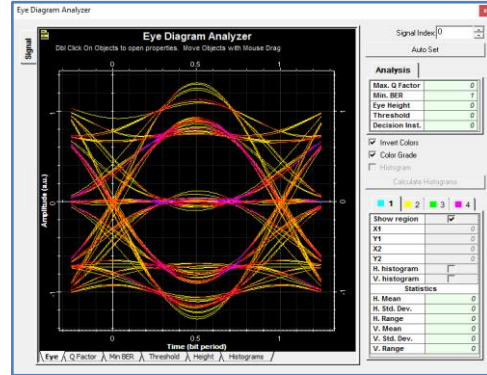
Eye Diagram Analyzer

Signal

Eye Diagram Analyzer
Dbl Click On Objects to open properties. Move Objects with Mouse Drag

0 0.5 1

1
0.5
0
-0.5
-1

Amplitude (a.u.)

0 0.5 1
Time (bit period)

Eye | Q Factor | Min BER | Threshold | Height | Histograms

Signal Index 0
Auto Set

Analysis

| Max. Q Factor | 0 |
|---|---|
| Min. BER | 1 |
| Eye Height | 0 |
| Threshold | 0 |
| Decision Inst. | 0 |

Invert Colors
Color Grade
Histogram
Calculate Histograms

1 2 3 4

| Show region | |
|---|---|
| X1 | 0 |
| Y1 | 0 |
| X2 | 0 |
| Y2 | 0 |
| H. histogram | |
| V. histogram | |

Statistics

| H. Mean | 0 |
|---|---|
| H. Std. Dev. | 0 |
| H. Range | 0 |
| V. Mean | 0 |
| V. Std. Dev. | 0 |
| V. Range | 0 |